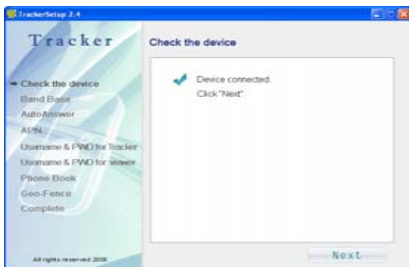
TrackerSetup 2.4

Tracker

Check the device
Band Base
AutoAnswer
APN
Username & PWD for Tracker
Username & PWD for viewer
Phone Book
Geo-Fence
Complete

All rights reserved 2008

Check the device

Device connected.
Click "Next"

Next